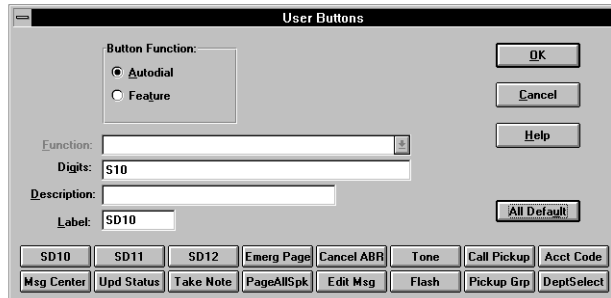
User Buttons

Button Function:
Autodial
Feature

OK
Cancel
Help

Function:
Digits: S10
Description:
Label: SD10

All Default

| SD10 | SD11 | SD12 | Emerg Page | Cancel ABR | Tone | Call Pickup | Acct Code |
|---|---|---|---|---|---|---|---|
| Msg Center | Upd Status | Take Note | PageAllSpk | Edit Msg | Flash | Pickup Grp | DeptSelect |